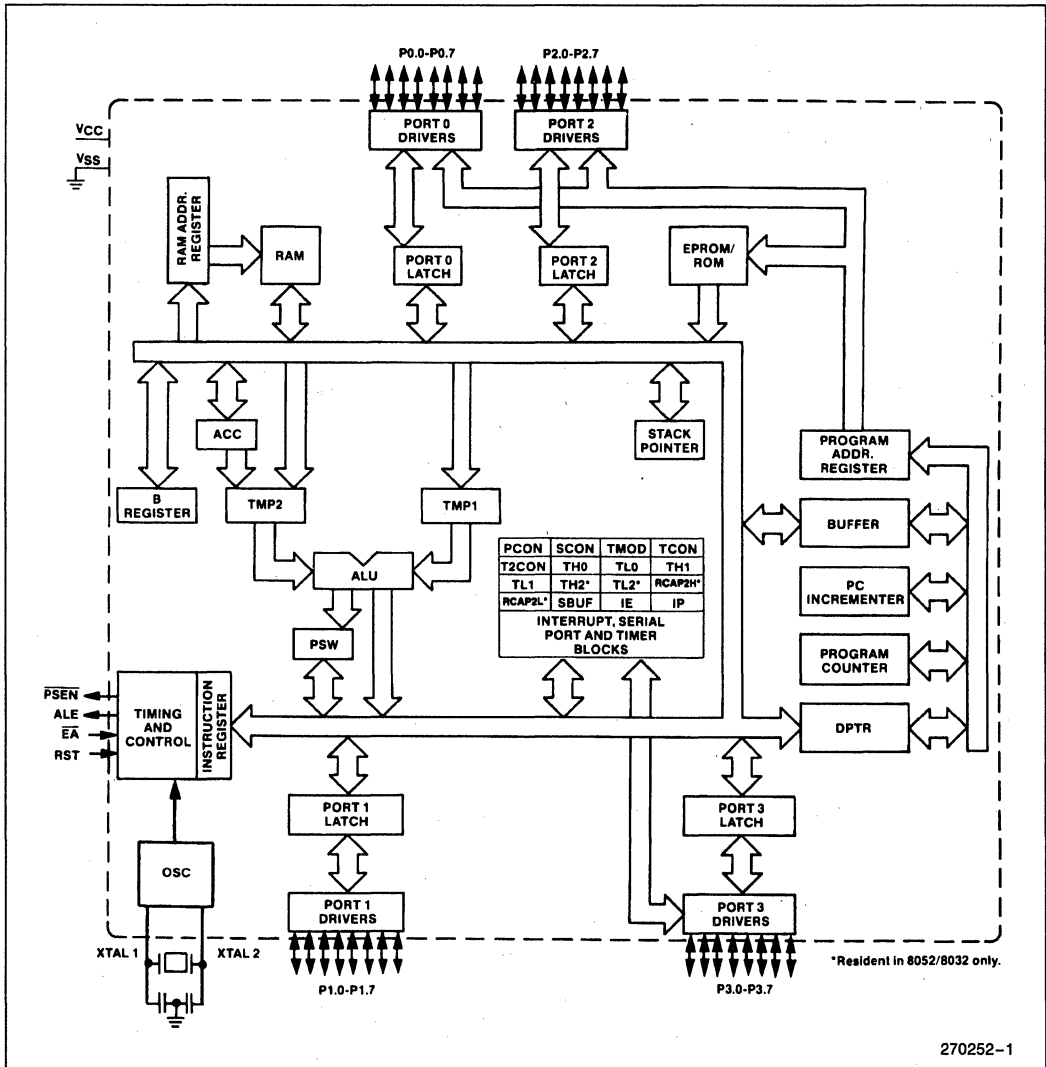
P0.0-P0.7

P2.0-P2.7

VCC

VSS

PORT 0 DRIVERS

PORT 2 DRIVERS

RAM ADDR. REGISTER

RAM

PORT 0 LATCH

PORT 2 LATCH

EPROM/ ROM

STACK POINTER

ACC

B REGISTER

TMP2

TMP1

PROGRAM ADDR. REGISTER

BUFFER

ALU

| PCON | SCON | TMOD | TCON |
|---|---|---|---|
| T2CON | TH0 | TL0 | TH1 |
| TL1 | TH2* | TL2* | RCAP2H* |
| RCAP2L* | SBUF | IE | IP |

INTERRUPT, SERIAL PORT AND TIMER BLOCKS

PC INCREMENTER

PSW

PROGRAM COUNTER

$\overline{PSEN}$

ALE

$\overline{EA}$

RST

TIMING AND CONTROL

INSTRUCTION REGISTER

DPTR

PORT 1 LATCH

PORT 3 LATCH

OSC

PORT 1 DRIVERS

PORT 3 DRIVERS

XTAL 1

XTAL 2

*Resident in 8052/8032 only.

P1.0-P1.7

P3.0-P3.7

270252–1